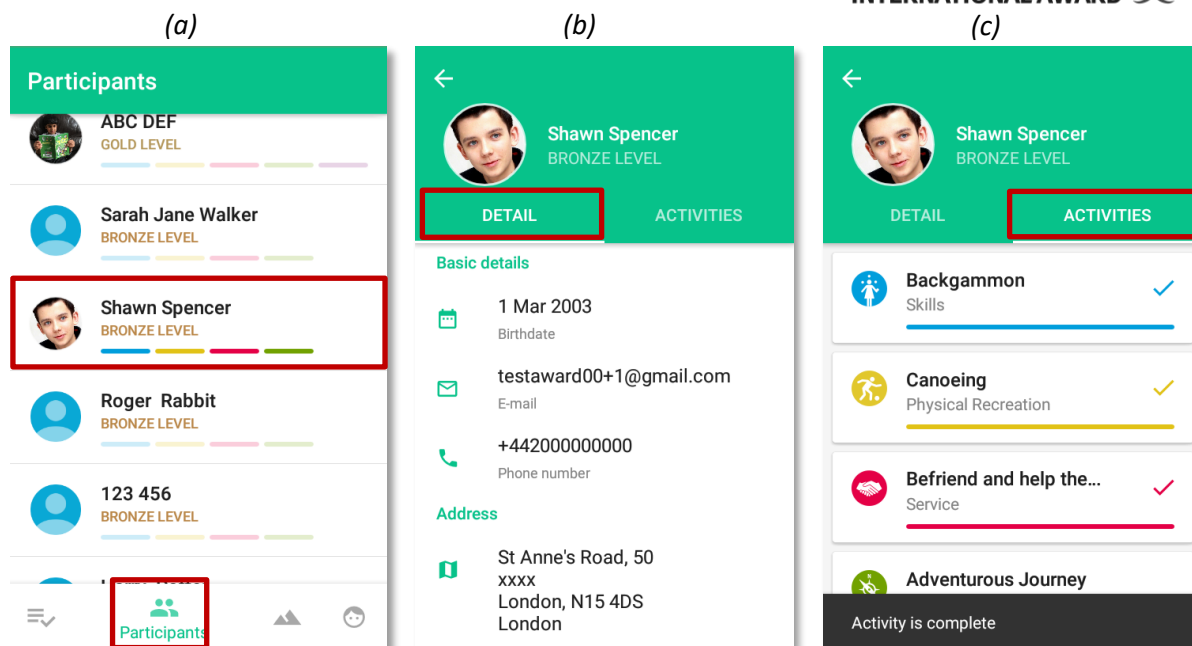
(a)

Participants

ABC DEF
GOLD LEVEL

Sarah Jane Walker
BRONZE LEVEL

Shawn Spencer
BRONZE LEVEL

Roger Rabbit
BRONZE LEVEL

123 456
BRONZE LEVEL

Participants

(b)

Shawn Spencer
BRONZE LEVEL

DETAIL
ACTIVITIES

Basic details

1 Mar 2003
Birthdate

testaward00+1@gmail.com
E-mail

+442000000000
Phone number

Address

St Anne's Road, 50
xxxx
London, N15 4DS
London

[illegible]
(c)

Shawn Spencer
BRONZE LEVEL

DETAIL
ACTIVITIES

Backgammon
Skills

Canoeing
Physical Recreation

Befriend and help the...
Service

Adventurous Journey

Activity is complete